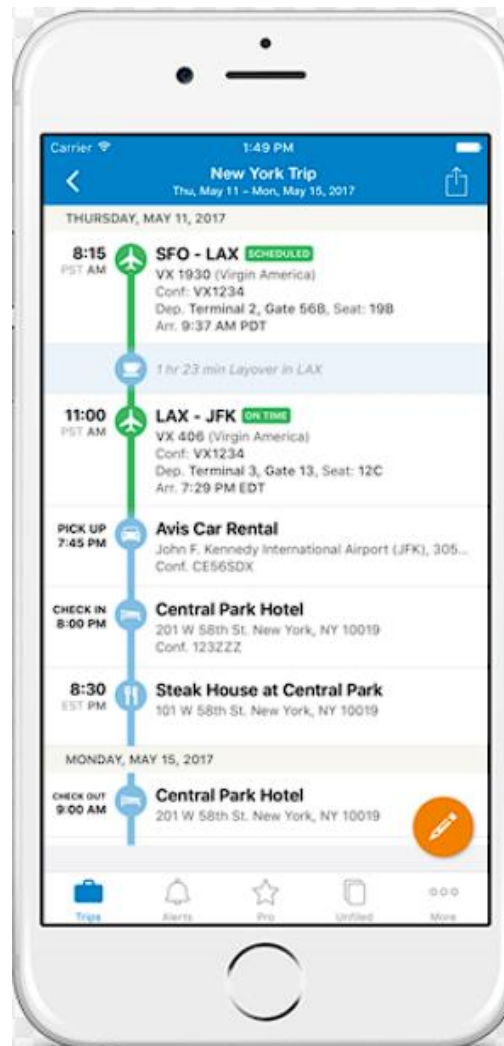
Carrier
1:49 PM
New York Trip
Thu, May 11 - Mon, May 15, 2017

THURSDAY, MAY 11, 2017

8:15
PST AM
SFO - LAX SCHEDULED
VX 1930 (Virgin America)
Conf: VX1234
Dep. Terminal 2, Gate 56B, Seat: 19B
Arr. 9:37 AM PDT

1 hr 23 min Layover in LAX

11:00
PST AM
LAX - JFK ON TIME
VX 406 (Virgin America)
Conf: VX1234
Dep. Terminal 3, Gate 13, Seat: 12C
Arr. 7:29 PM EDT

PICK UP
7:45 PM
Avis Car Rental
John F. Kennedy International Airport (JFK), 305...
Conf. CE56SDX

CHECK IN
8:00 PM
Central Park Hotel
201 W 58th St. New York, NY 10019
Conf. 123ZZZ

8:30
EST PM
Steak House at Central Park
101 W 58th St. New York, NY 10019

MONDAY, MAY 15, 2017

CHECK OUT
9:00 AM
Central Park Hotel
201 W 58th St. New York, NY 10019

Trips
Alerts
Pro
Unfiled
More